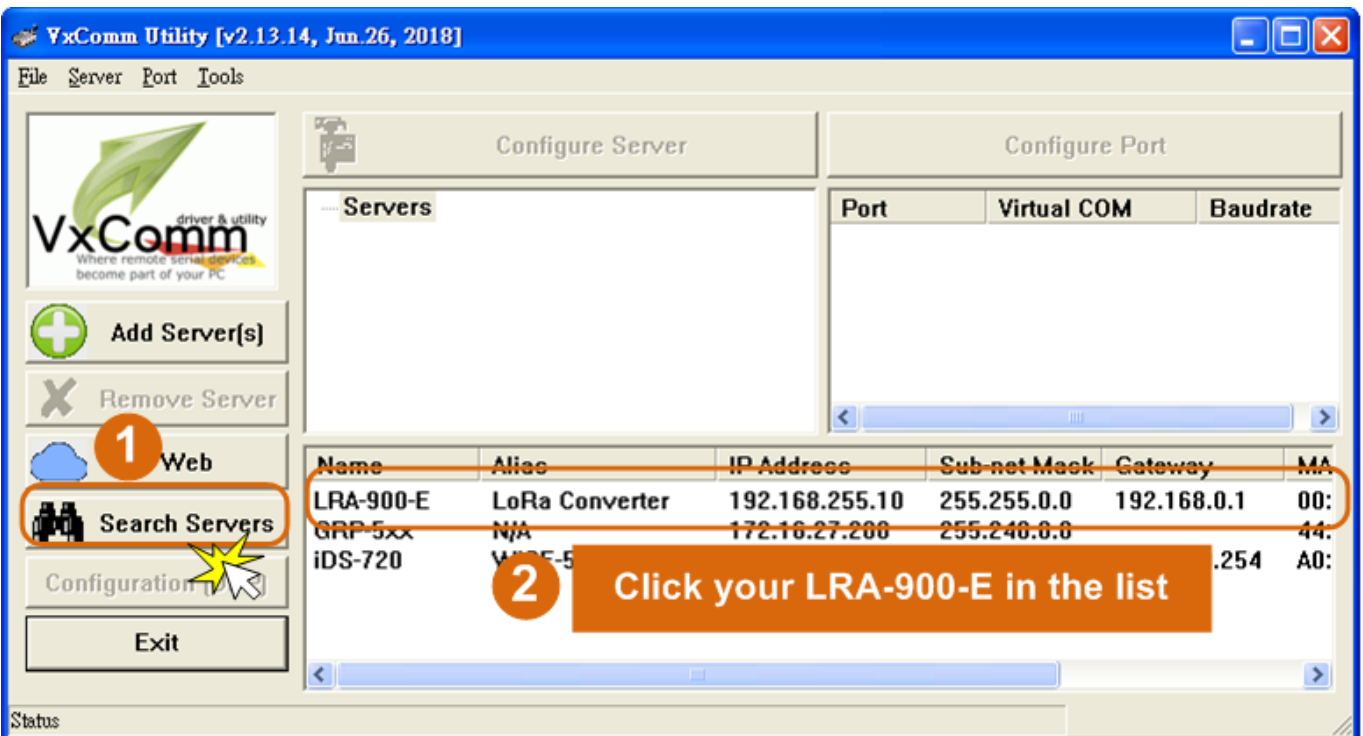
VxComm Utility [v2.13.14, Jun.26, 2018]

File Server Port Tools

VxComm driver & utility
Where remote serial devices become part of your PC

Add Server(s)

Remove Server

1 Web

Search Servers

Configuration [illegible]

Exit

Configure Server

Configure Port

Servers

| Port | Virtual COM | Baudrate |
|---|---|---|

| Name | Alias | IP Address | Sub-net Mask | Gateway | MA |
|---|---|---|---|---|---|
| LRA-900-E | LoRa Converter | 192.168.255.10 | 255.255.0.0 | 192.168.0.1 | 00: |
| GRP-5xx | N/A | 172.16.27.200 | 255.240.0.0 | | 44: |
| iDS-720 | WISE-5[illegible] | | | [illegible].254 | A0: |

2 Click your LRA-900-E in the list

Status